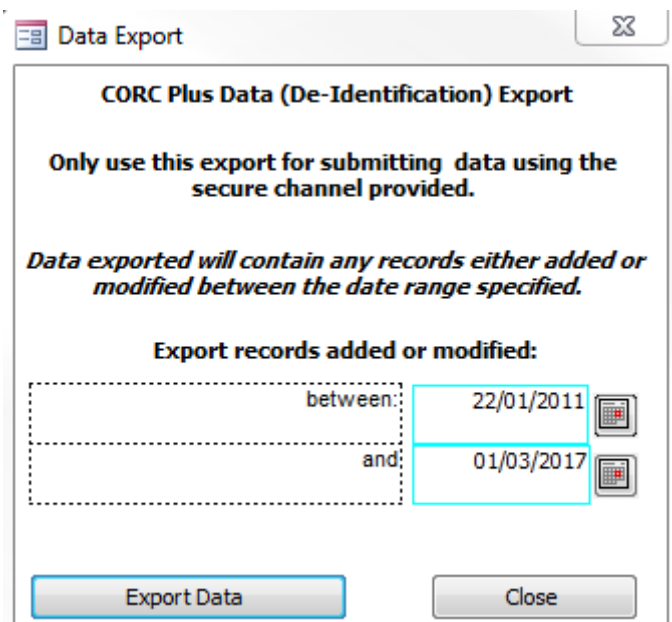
Data Export

CORC Plus Data (De-Identification) Export

Only use this export for submitting data using the secure channel provided.

Data exported will contain any records either added or modified between the date range specified.

Export records added or modified:

between: 22/01/2011

and 01/03/2017

Export Data

Close